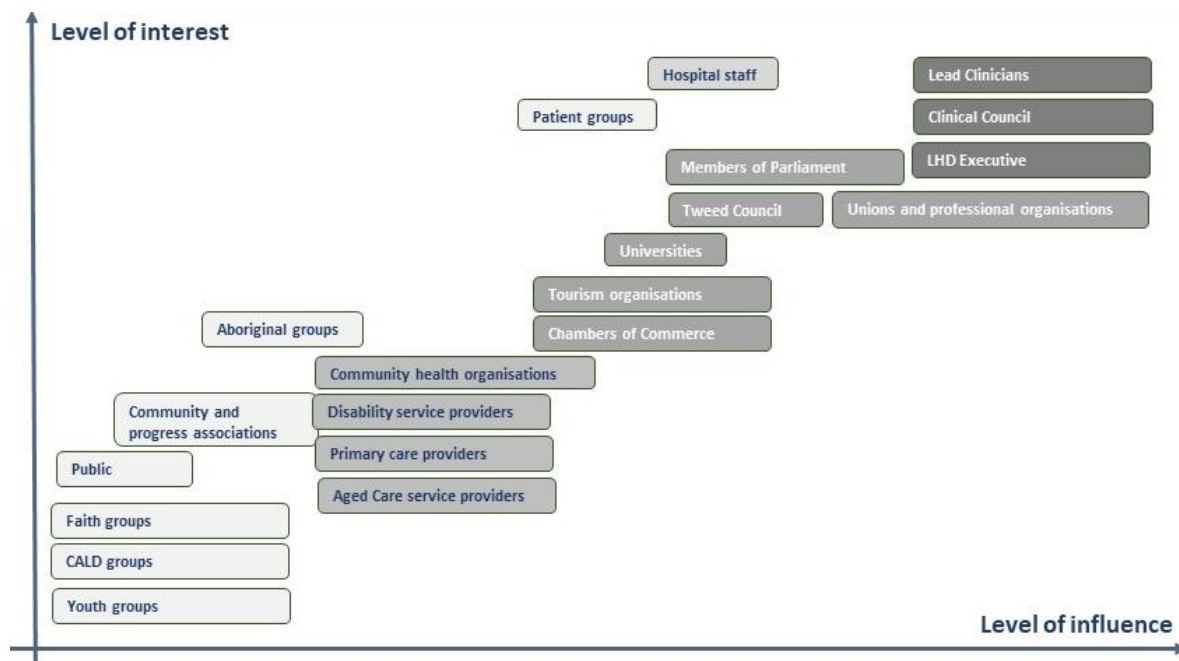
Level of interest

Hospital staff

Lead Clinicians

Patient groups

Clinical Council

Members of Parliament

LHD Executive

Tweed Council

Unions and professional organisations

Universities

Tourism organisations

Aboriginal groups

Chambers of Commerce

Community health organisations

Community and progress associations

Disability service providers

Primary care providers

Public

Aged Care service providers

Faith groups

CALD groups

Youth groups

Level of influence